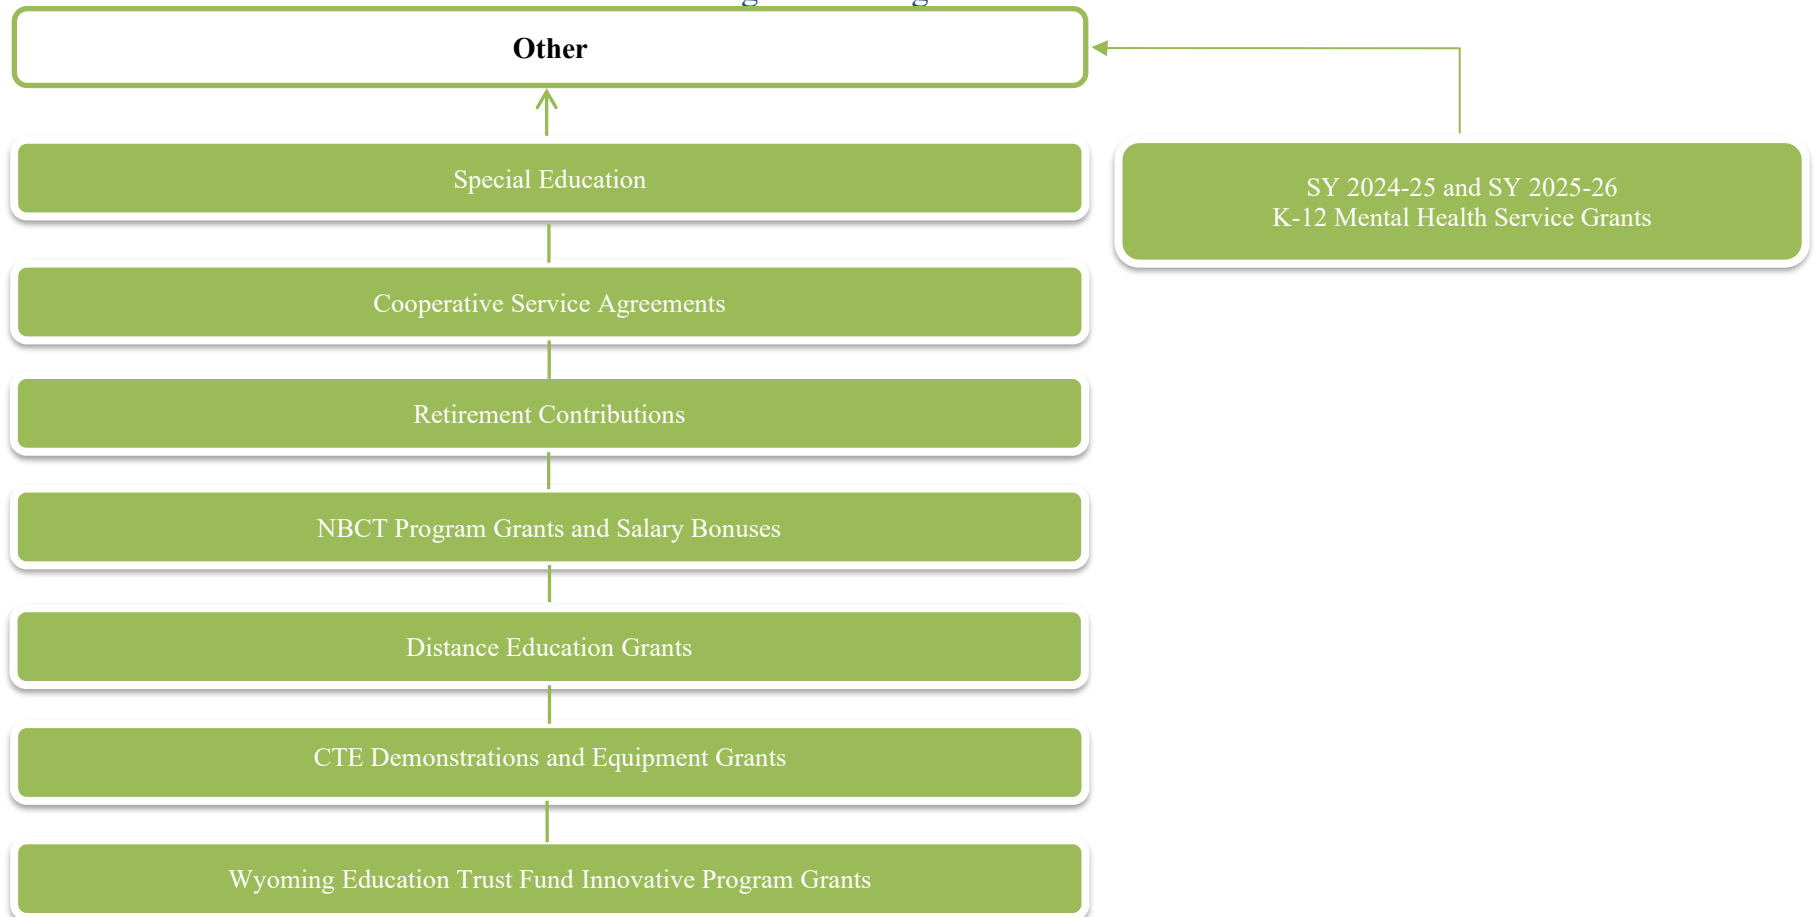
Other

Special Education

Cooperative Service Agreements

Retirement Contributions

NBCT Program Grants and Salary Bonuses

Distance Education Grants

CTE Demonstrations and Equipment Grants

Wyoming Education Trust Fund Innovative Program Grants

SY 2024-25 and SY 2025-26
K-12 Mental Health Service Grants